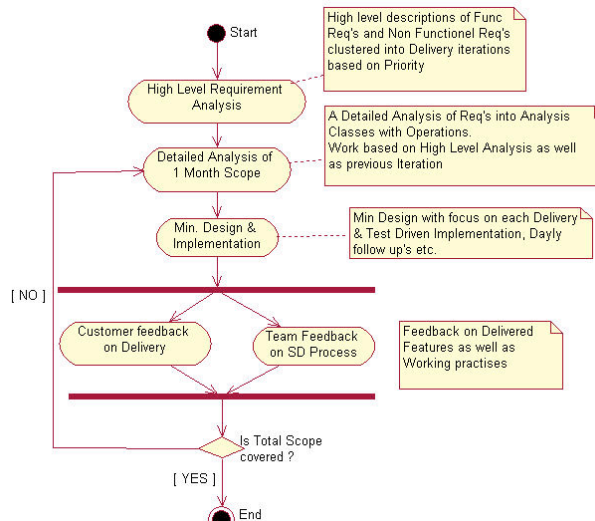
Start

High level descriptions of Func Req's and Non Functionel Req's clustered into Delivery iterations based on Priority

High Level Requirement Analysis

A Detailed Analysis of Req's into Analysis Classes with Operations.
Work based on High Level Analysis as well as previous Iteration

Detailed Analysis of 1 Month Scope

Min Design with focus on each Delivery & Test Driven Implementation, Dayly follow up's etc.

Min. Design & Implementation

[ NO ]

Customer feedback on Delivery

Team Feedback on SD Process

Feedback on Delivered Features as well as Working practises

Is Total Scope covered ?

[ YES ]

End